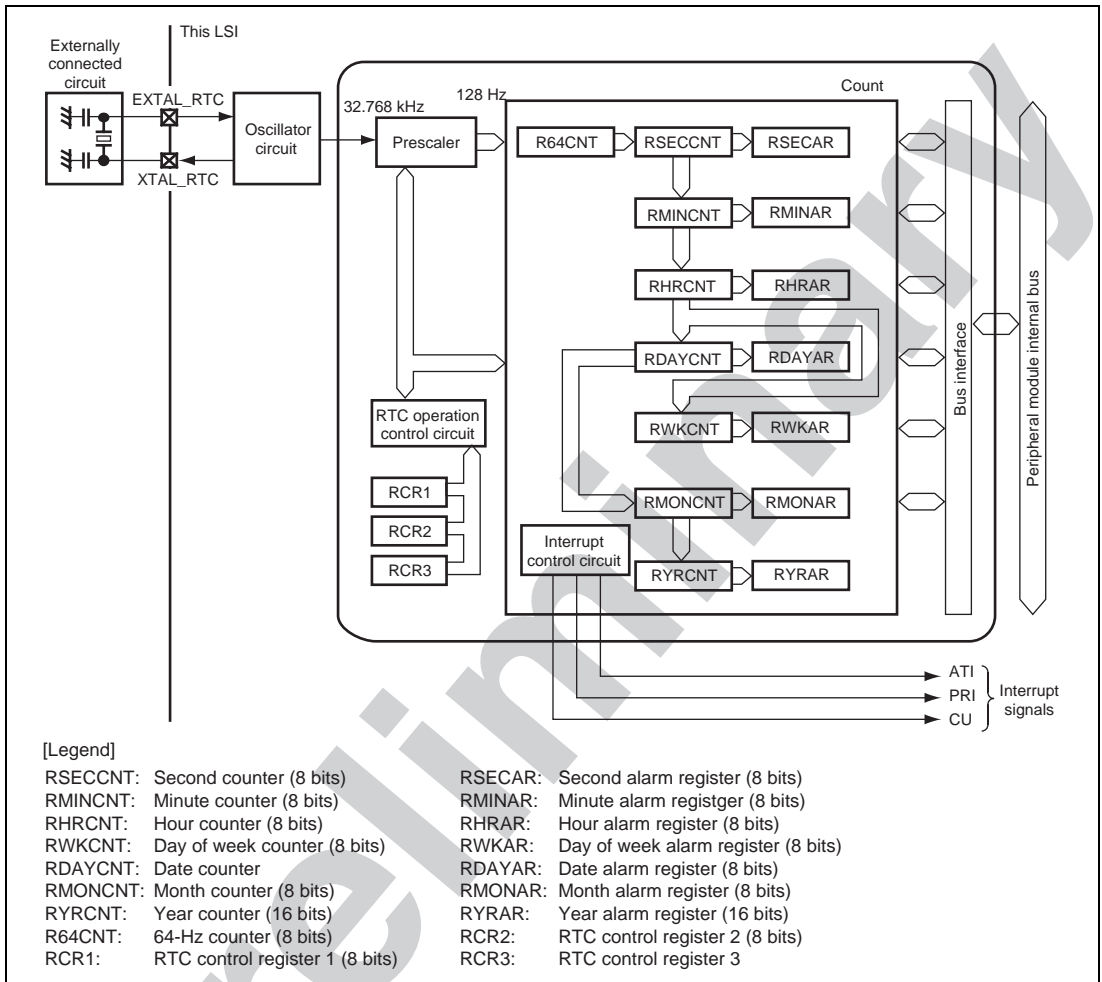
Externally connected circuit

This LSI

EXTAL_RTC

XTAL_RTC

Oscillator circuit

32.768 kHz

128 Hz

Count

Prescaler

R64CNT

RSECCNT

RSECAR

RMINCNT

RMINAR

RHRCNT

RHRAR

RDAYCNT

RDAYAR

RWKCNT

RWKAR

RMONCNT

RMONAR

RYRCNT

RYRAR

RTC operation control circuit

RCR1

RCR2

RCR3

Interrupt control circuit

Bus interface

Peripheral module internal bus

ATI

PRI

CU

Interrupt signals

[Legend]

| | | | |
|---|---|---|---|
| RSECCNT: | Second counter (8 bits) | RSECAR: | Second alarm register (8 bits) |
| RMINCNT: | Minute counter (8 bits) | RMINAR: | Minute alarm registger (8 bits) |
| RHRCNT: | Hour counter (8 bits) | RHRAR: | Hour alarm register (8 bits) |
| RWKCNT: | Day of week counter (8 bits) | RWKAR: | Day of week alarm register (8 bits) |
| RDAYCNT: | Date counter | RDAYAR: | Date alarm register (8 bits) |
| RMONCNT: | Month counter (8 bits) | RMONAR: | Month alarm register (8 bits) |
| RYRCNT: | Year counter (16 bits) | RYRAR: | Year alarm register (16 bits) |
| R64CNT: | 64-Hz counter (8 bits) | RCR2: | RTC control register 2 (8 bits) |
| RCR1: | RTC control register 1 (8 bits) | RCR3: | RTC control register 3 |

Preliminary